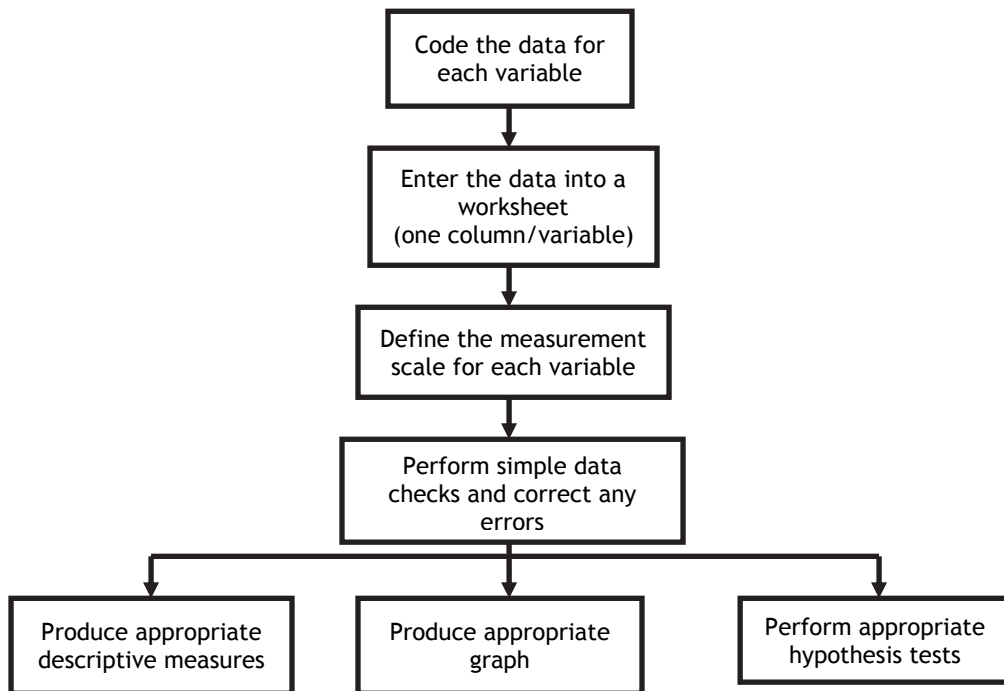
Code the data for each variable

Enter the data into a worksheet (one column/variable)

Define the measurement scale for each variable

Perform simple data checks and correct any errors

Produce appropriate descriptive measures

Produce appropriate graph

Perform appropriate hypothesis tests